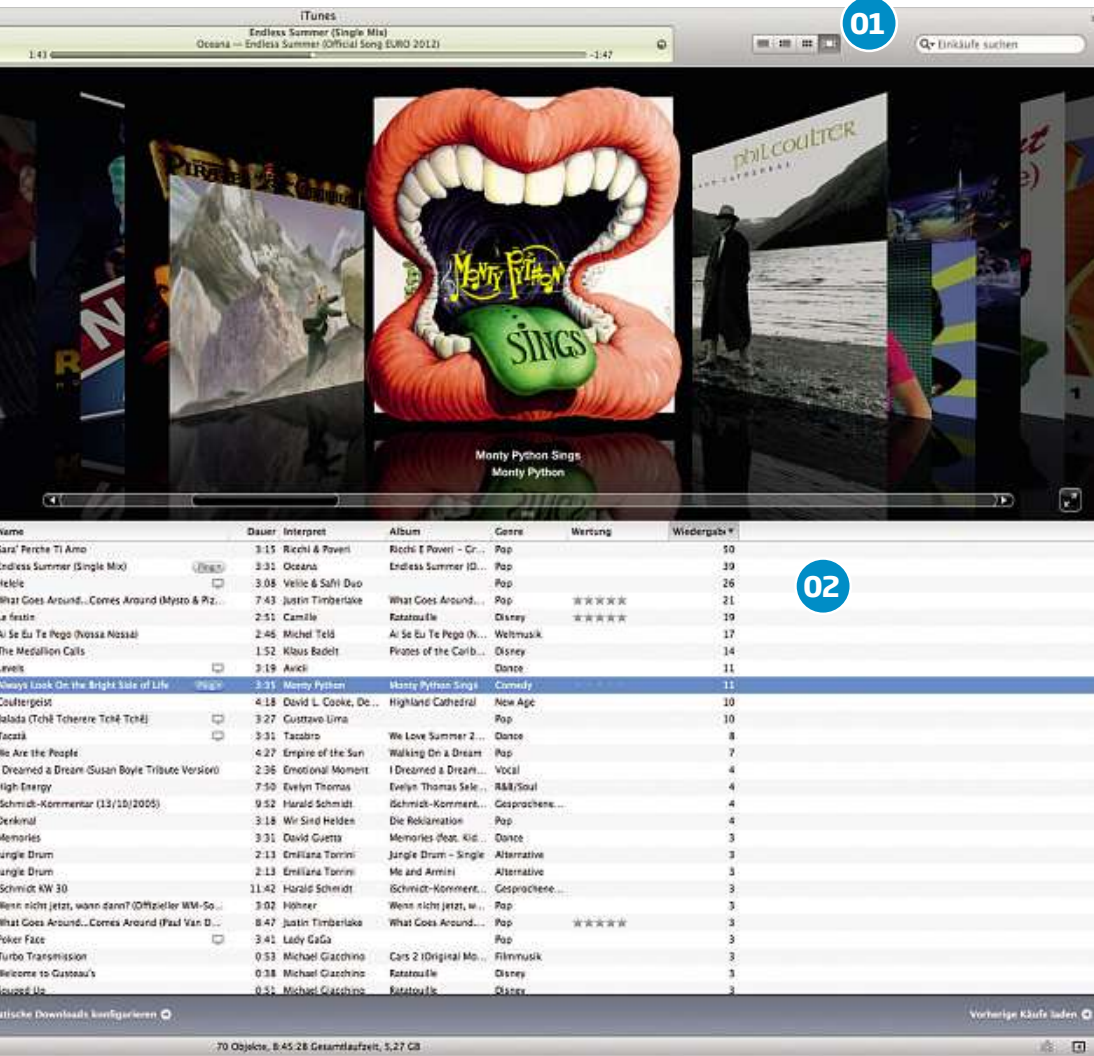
iTunes
Endless Summer (Single Mix)
Oceana — Endless Summer (Official Song EURO 2012)
1:43
-1:47

01

Einkäufe suchen

phil coulter

MONTY PYTHON
SINGS

Monty Python Sings
Monty Python

| Name | | Dauer | Interpret | Album | Genre | Wertung | Wiedergabe |
|---|---|---|---|---|---|---|---|
| ara' Perche Ti Amo | | 3:15 | Ricchi & Poveri | Ricchi E Poveri - Cr... | Pop | | 50 |
| Endless Summer (Single Mix) | Ping | 3:31 | Oceana | Endless Summer (O... | Pop | | 39 |
| Helele | | 3:08 | Velile & Safri Duo | | Pop | | 26 |
| What Goes Around...Comes Around (Mysto & Piz... | | 7:43 | Justin Timberlake | What Goes Around... | Pop | ★★★★★ | 21 |
| La festin | | 2:51 | Camille | Ratatouille | Disney | ★★★★★ | 19 |
| Ai Se Eu Te Pego (Nossa Nossa) | | 2:46 | Michel Teló | Ai Se Eu Te Pego (N... | Weltmusik | | 17 |
| The Medallion Calls | | 1:52 | Klaus Badelt | Pirates of the Carib... | Disney | | 14 |
| Levels | | 3:19 | Avicii | | Dance | | 11 |
| Always Look On the Bright Side of Life | Ping | 3:31 | Monty Python | Monty Python Sings | Comedy | | 11 |
| Coultergeist | | 4:18 | David L. Cooke, De... | Highland Cathedral | New Age | | 10 |
| Balada (Tchê Tcherere Tchê Tchê) | | 3:27 | Gusttavo Lima | | Pop | | 10 |
| Tacatà | | 3:31 | Tacabro | We Love Summer 2... | Dance | | 8 |
| We Are the People | | 4:27 | Empire of the Sun | Walking On a Dream | Pop | | 7 |
| I Dreamed a Dream (Susan Boyle Tribute Version) | | 2:36 | Emotional Moment | I Dreamed a Dream... | Vocal | | 4 |
| High Energy | | 7:50 | Evelyn Thomas | Evelyn Thomas Sele... | R&B/Soul | | 4 |
| Schmidt-Kommentar (13/10/2005) | | 9:52 | Harald Schmidt | iSchmidt-Komment... | Gesprochene... | | 4 |
| Denkmal | | 3:18 | Wir Sind Helden | Die Reklamation | Pop | | 4 |
| Memories | | 3:31 | David Guetta | Memories (feat. Kid... | Dance | | 3 |
| Jungle Drum | | 2:13 | Emiliana Torrini | Jungle Drum - Single | Alternative | | 3 |
| Jungle Drum | | 2:13 | Emiliana Torrini | Me and Armini | Alternative | | 3 |
| Schmidt KW 30 | | 11:42 | Harald Schmidt | iSchmidt-Komment... | Gesprochene... | | 3 |
| Wenn nicht jetzt, wann dann? (Offizieller WM-So... | | 3:02 | Höhner | Wenn nicht jetzt, w... | Pop | | 3 |
| What Goes Around...Comes Around (Paul Van D... | | 8:47 | Justin Timberlake | What Goes Around... | Pop | ★★★★★ | 3 |
| Poker Face | | 3:41 | Lady GaGa | | Pop | | 3 |
| Turbo Transmission | | 0:53 | Michael Giacchino | Cars 2 (Original Mo... | Filmmusik | | 3 |
| Welcome to Gusteau's | | 0:38 | Michael Giacchino | Ratatouille | Disney | | 3 |
| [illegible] | | 0:51 | Michael Giacchino | Ratatouille | Disney | | 3 |

02

tische Downloads konfigurieren
Vorherige Käufe laden
70 Objekte, 8:45:28 Gesamtlaufzeit, 5,27 GB